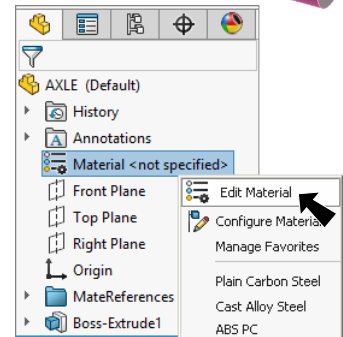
AXLE (Default)
History
Annotations
Material <not specified>
Front Plane
Top Plane
Right Plane
Origin
MateReferences
Boss-Extrude1

Edit Material
Configure Materia
Manage Favorites
Plain Carbon Steel
Cast Alloy Steel
ABS PC